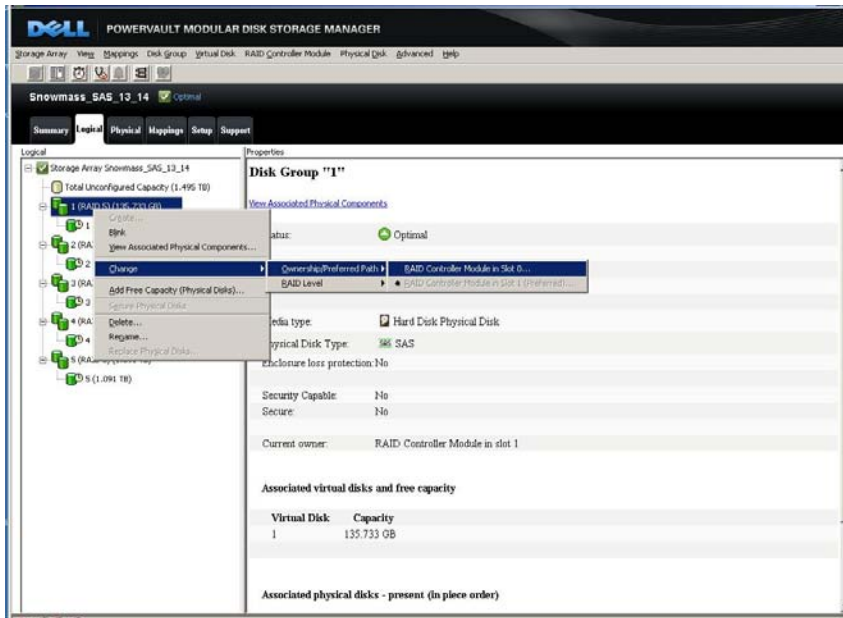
DELL POWERVAULT MODULAR DISK STORAGE MANAGER

Storage Array View Mappings Disk Group Virtual Disk RAID Controller Module Physical Disk Advanced Help

Snowmass_SAS_13_14 Optimal

Summary Logical Physical Mappings Setup Support

Logical

Storage Array Snowmass_SAS_13_14
Total Unconfigured Capacity (1.495 TB)
1 (RAID 5) (135.733 GB)
1
2 (RA
2
3 (RA
3
4 (RA
4
5 (RA
5 (1.094 TB)

Create...
Blink
View Associated Physical Components...
Change
Add Free Capacity (Physical Disks)...
Secure Physical Disks
Delete...
Rename...
Replace Physical Disks...

Ownership/Preferred Path
RAID Level

RAID Controller Module in Slot 0...
RAID Controller Module in Slot 1 (Preferred)...

Properties

Disk Group "1"

View Associated Physical Components

tatus: Optimal

edia type: Hard Disk Physical Disk
ysical Disk Type: SAS SAS
Enclosure loss protection: No

Security Capable: No
Secure: No

Current owner: RAID Controller Module in slot 1

Associated virtual disks and free capacity

| Virtual Disk | Capacity |
|---|---|
| 1 | 135.733 GB |

Associated physical disks - present (in piece order)